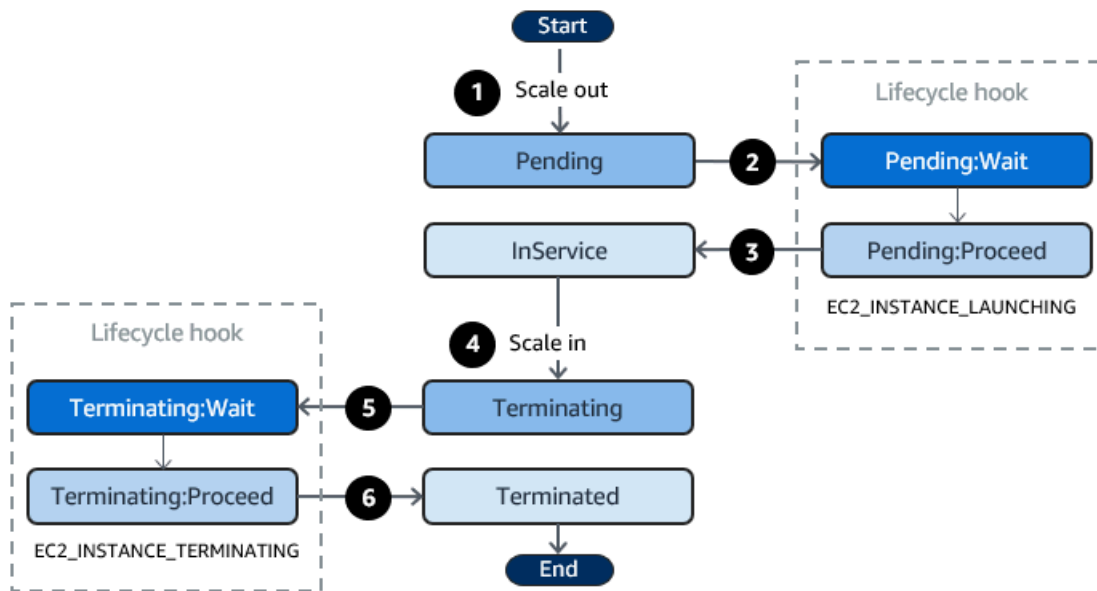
Start

1 Scale out

Pending

2

Lifecycle hook

Pending:Wait

Pending:Proceed

EC2_INSTANCE_LAUNCHING

3

InService

4 Scale in

Lifecycle hook

Terminating:Wait

5

Terminating

Terminating:Proceed

6

Terminated

EC2_INSTANCE_TERMINATING

End